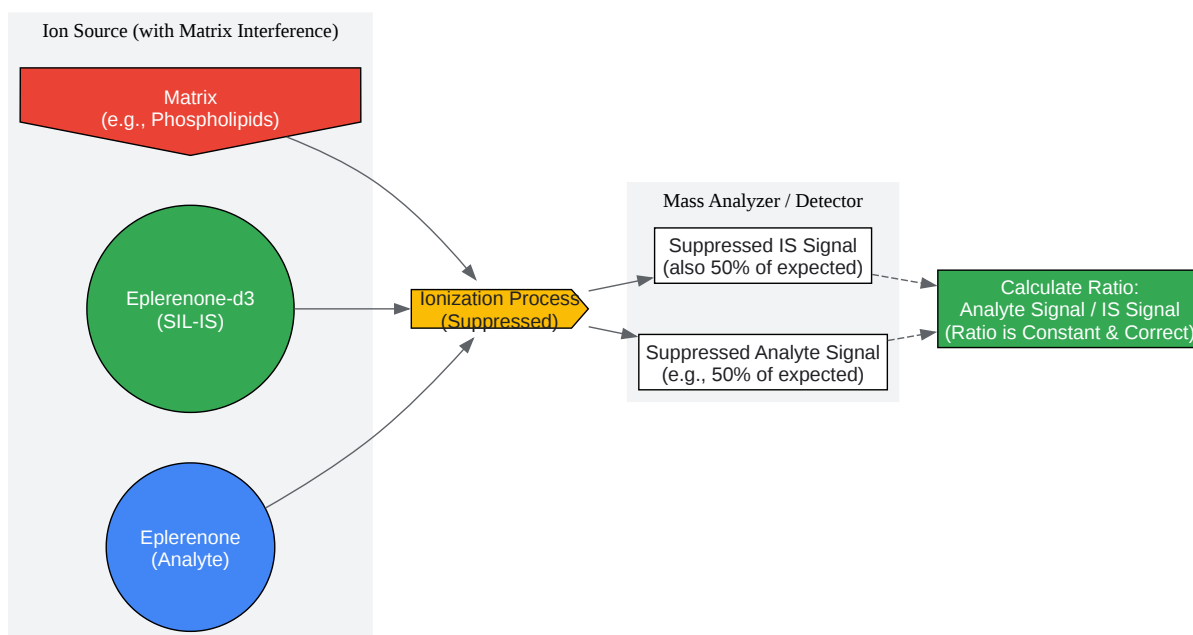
Ion Source (with Matrix Interference)

Matrix
(e.g., Phospholipids)

Eplerenone-d3
(SIL-IS)

Eplerenone
(Analyte)

Ionization Process
(Suppressed)

Mass Analyzer / Detector

Suppressed IS Signal
(also 50% of expected)

Suppressed Analyte Signal
(e.g., 50% of expected)

Calculate Ratio:
Analyte Signal / IS Signal
(Ratio is Constant & Correct)